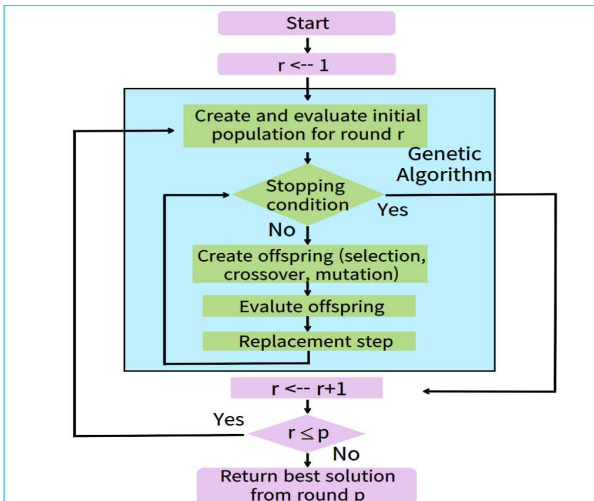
Start

r <-- 1

Create and evaluate initial population for round r

Genetic Algorithm

Stopping condition

Yes

No

Create offspring (selection, crossover, mutation)

Evalute offspring

Replacement step

r <-- r+1

Yes

$r \leq p$

No

Return best solution from round p